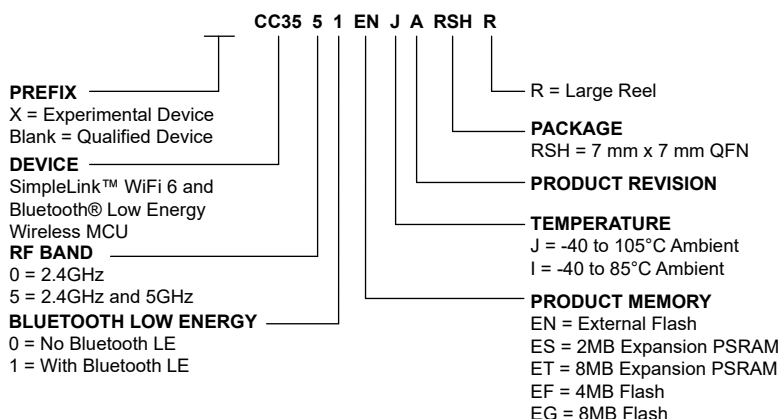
CC35 5 1 EN J A RSH R

PREFIX
X = Experimental Device
Blank = Qualified Device

DEVICE
SimpleLink™ WiFi 6 and Bluetooth® Low Energy Wireless MCU

RF BAND
0 = 2.4GHz
5 = 2.4GHz and 5GHz

BLUETOOTH LOW ENERGY
0 = No Bluetooth LE
1 = With Bluetooth LE

R = Large Reel

PACKAGE
RSH = 7 mm x 7 mm QFN

PRODUCT REVISION

TEMPERATURE
J = -40 to 105°C Ambient
I = -40 to 85°C Ambient

PRODUCT MEMORY
EN = External Flash
ES = 2MB Expansion PSRAM
ET = 8MB Expansion PSRAM
EF = 4MB Flash
EG = 8MB Flash